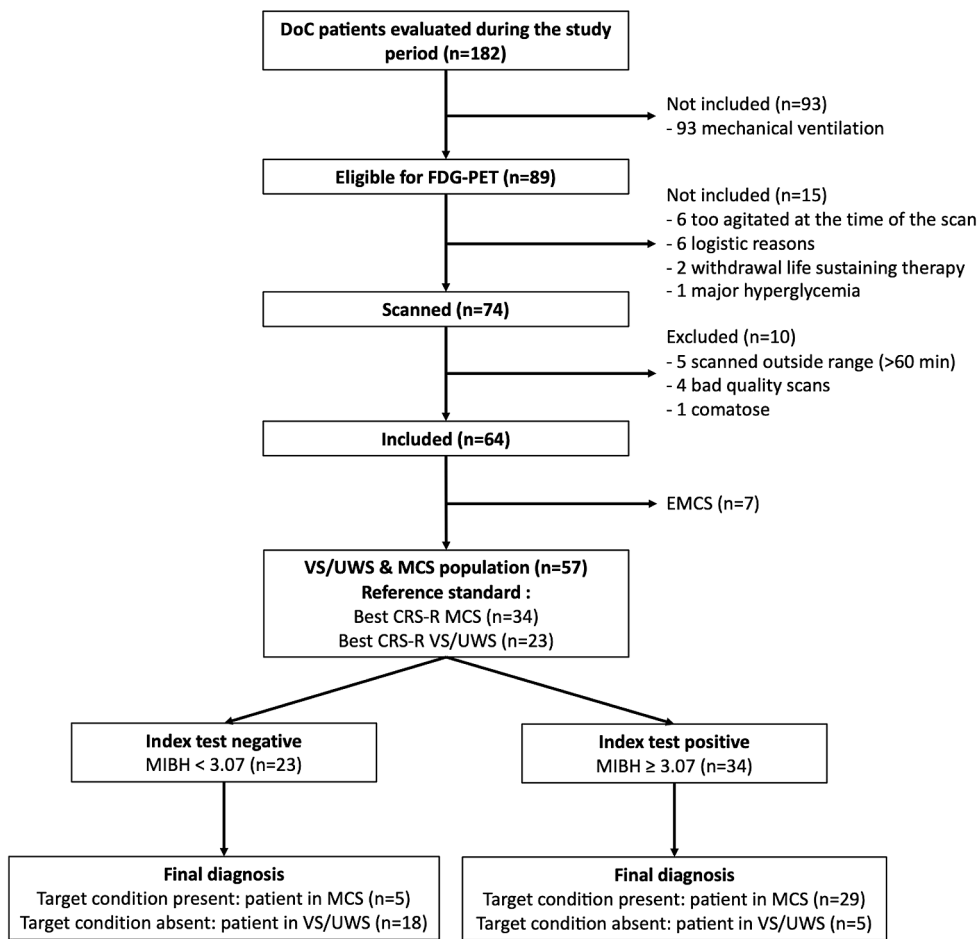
DoC patients evaluated during the study period (n=182)

Not included (n=93)
- 93 mechanical ventilation

Eligible for FDG-PET (n=89)

Not included (n=15)
- 6 too agitated at the time of the scan
- 6 logistic reasons
- 2 withdrawal life sustaining therapy
- 1 major hyperglycemia

Scanned (n=74)

Excluded (n=10)
- 5 scanned outside range (>60 min)
- 4 bad quality scans
- 1 comatose

Included (n=64)

EMCS (n=7)

VS/UWS & MCS population (n=57)
Reference standard :
Best CRS-R MCS (n=34)
Best CRS-R VS/UWS (n=23)

Index test negative
MIBH < 3.07 (n=23)

Index test positive
MIBH ≥ 3.07 (n=34)

Final diagnosis
Target condition present: patient in MCS (n=5)
Target condition absent: patient in VS/UWS (n=18)

Final diagnosis
Target condition present: patient in MCS (n=29)
Target condition absent: patient in VS/UWS (n=5)